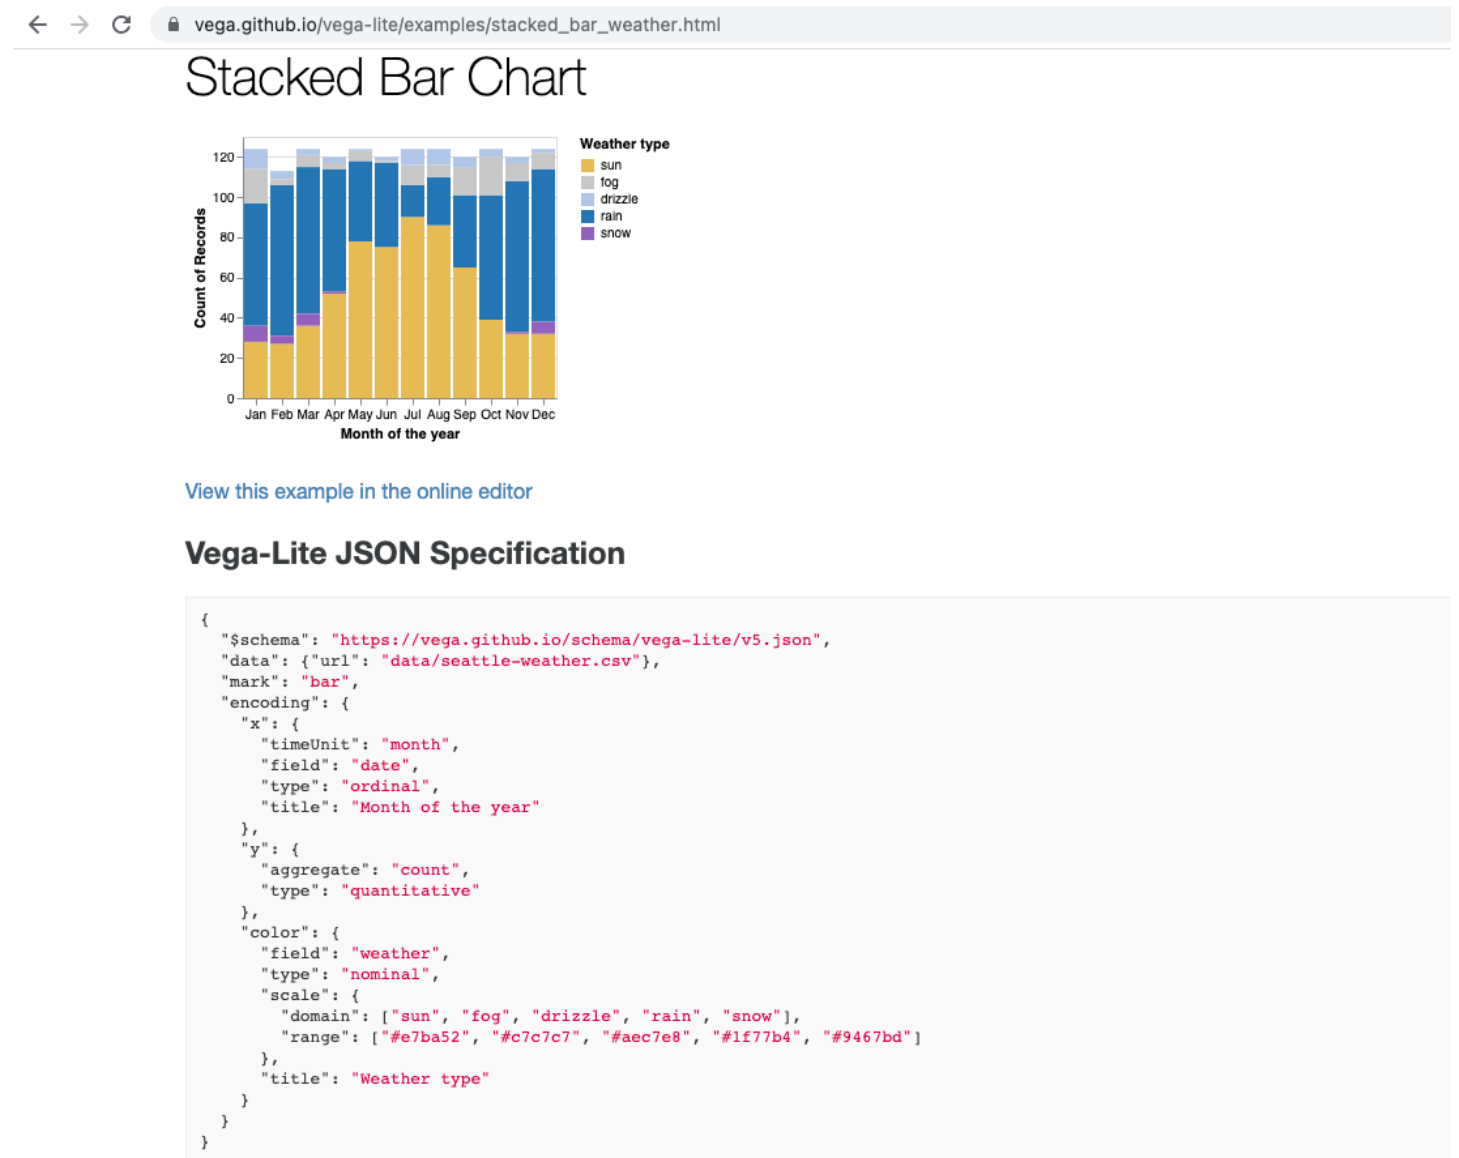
vega.github.io/vega-lite/examples/stacked_bar_weather.html

Stacked Bar Chart

120
100
80
60
40
20
0
Count of Records
Jan Feb Mar Apr May Jun Jul Aug Sep Oct Nov Dec
Month of the year

Weather type
sun
fog
drizzle
rain
snow

View this example in the online editor

Vega-Lite JSON Specification

```
{
  "$schema": "https://vega.github.io/schema/vega-lite/v5.json",
  "data": {"url": "data/seattle-weather.csv"},
  "mark": "bar",
  "encoding": {
    "x": {
      "timeUnit": "month",
      "field": "date",
      "type": "ordinal",
      "title": "Month of the year"
    },
    "y": {
      "aggregate": "count",
      "type": "quantitative"
    },
    "color": {
      "field": "weather",
      "type": "nominal",
      "scale": {
        "domain": ["sun", "fog", "drizzle", "rain", "snow"],
        "range": ["#e7ba52", "#c7c7c7", "#aec7e8", "#1f77b4", "#9467bd"]
      },
      "title": "Weather type"
    }
  }
}
```